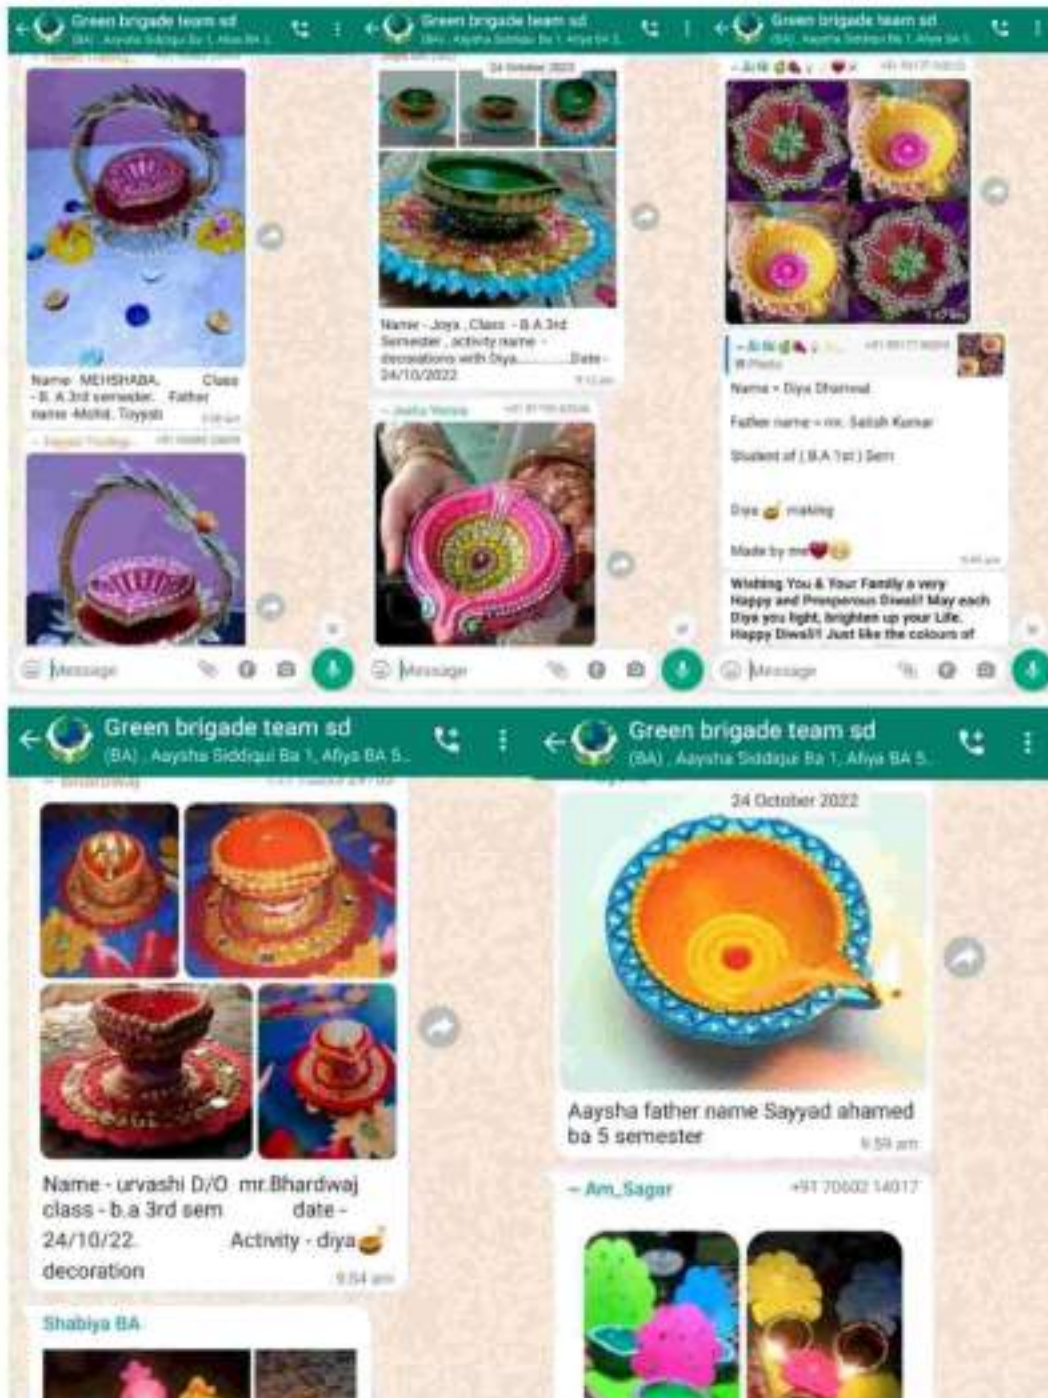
Green brigade team sd
(BA) , Aaysha Siddiqui Ba 1, Afiya BA 5..

Name MEHSHABA Class - B. A 3rd semester. Father name -Mohd. Toyyab

Green brigade team sd
(BA) , Aaysha Siddiqui Ba 1, Afiya BA 5..

24 October 2022

Name - Joya , Class - B.A 3rd Semester , activity name - decorations with Diya............Date - 24/10/2022

Green brigade team sd
(BA) , Aaysha Siddiqui Ba 1, Afiya BA 5..

Name - Diya Dhanwal
Father name - mr. Satish Kumar
Student of ( B.A 1st ) Sem
Diya making
Made by me

Wishing You & Your Family a very Happy and Prosperous Diwali! May each Diya you light, brighten up your Life. Happy Diwali!! Just like the colours of

Message

Green brigade team sd
(BA) , Aaysha Siddiqui Ba 1, Afiya BA 5..

Name - urvashi D/O mr.Bhardwaj class - b.a 3rd sem date - 24/10/22 Activity - diya decoration
9:54 am

Shabiya BA

Green brigade team sd
(BA) , Aaysha Siddiqui Ba 1, Afiya BA 5..

24 October 2022

Aaysha father name Sayyad ahamed ba 5 semester
9:59 am

~ Am_Sagar +91 70602 14017